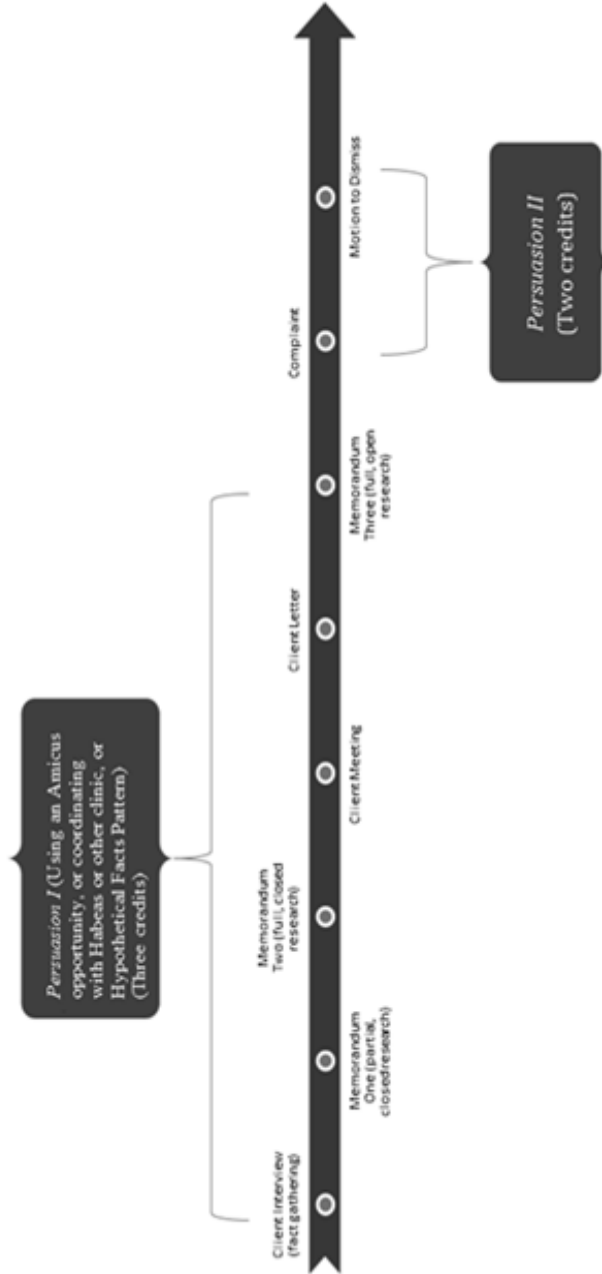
Client Interview (fact gathering)

Memorandum One (partial, closed research)

Memorandum Two (full, closed research)

Client Meeting

Client Letter

Memorandum Three (full, open research)

Complaint

Motion to Dismiss

Persuasion I (Using an Amicus opportunity, or coordinating with Habeas or other clinic, or Hypothetical Facts Pattern) (Three credits)

Persuasion II (Two credits)